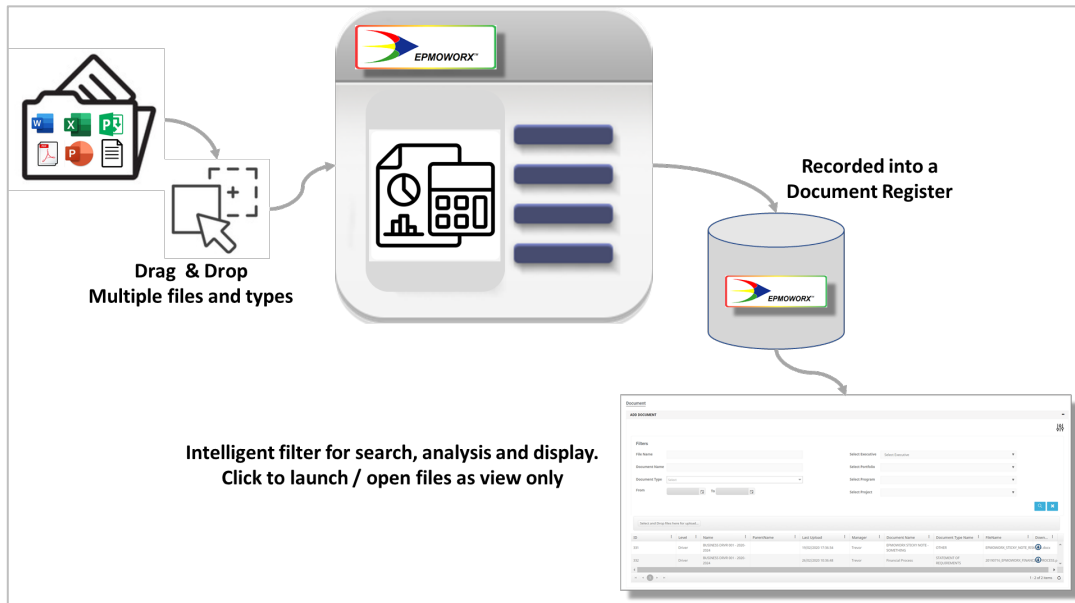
EPMOWORX

Recorded into a Document Register

EPMOWORX

Drag & Drop
Multiple files and types

Intelligent filter for search, analysis and display.
Click to launch / open files as view only

Document
ADD DOCUMENT

Filters

File Name
Document Name
Document Type
From
To
Select Executive
Select Portfolio
Select Program
Select Project

Select and Drop files here for upload

| ID | Level | Name | Parent Name | Last Upload | Manager | Document Name | Document Type Name | FileName | View |
|---|---|---|---|---|---|---|---|---|---|
| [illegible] | Direct | BUSINESS CRM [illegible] | | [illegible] | Trainer | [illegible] | OTHER | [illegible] | |
| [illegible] | Direct | BUSINESS CRM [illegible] | | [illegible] | Trainer | Financial Process | STATEMENT OF REQUIREMENTS | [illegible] | |

1 - 2 of 2 items